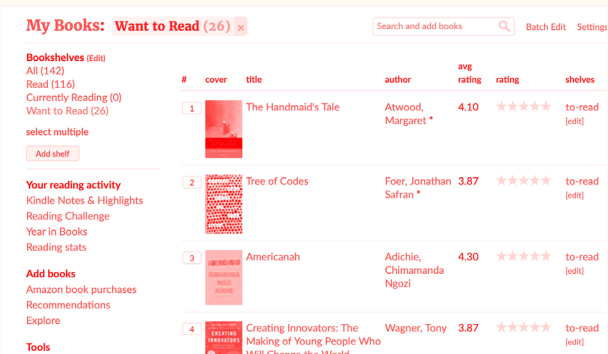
My Books: Want to Read (26) ×

Search and add books

Batch Edit Settings

Bookshelves (Edit)
All (142)
Read (116)
Currently Reading (0)
Want to Read (26)

select multiple

Add shelf

Your reading activity
Kindle Notes & Highlights
Reading Challenge
Year in Books
Reading stats

Add books
Amazon book purchases
Recommendations
Explore

Tools

| # | cover | title | author | avg rating | rating | shelves |
|---|---|---|---|---|---|---|
| 1 | | The Handmaid's Tale | Atwood, Margaret * | 4.10 | ★★★★★ | to-read [edit] |
| 2 | | Tree of Codes | Foer, Jonathan Safran * | 3.87 | ★★★★★ | to-read [edit] |
| 3 | | Americanah | Adichie, Chimamanda Ngozi | 4.30 | ★★★★★ | to-read [edit] |
| 4 | CREATING INNOVATORS | Creating Innovators: The Making of Young People Who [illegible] | Wagner, Tony | 3.87 | ★★★★★ | to-read |